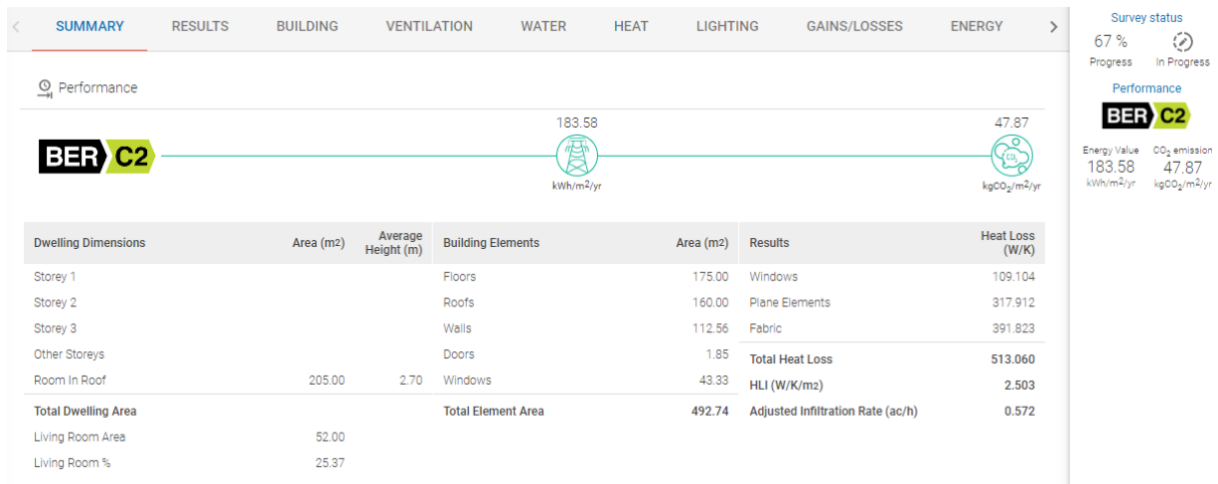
SUMMARY RESULTS BUILDING VENTILATION WATER HEAT LIGHTING GAINS/LOSSES ENERGY

Performance

BER C2

183.58
kWh/m2/yr

47.87
kgCO$_2$/m$^2$/yr

| Dwelling Dimensions | Area (m2) | Average Height (m) |
|---|---|---|
| Storey 1 | | |
| Storey 2 | | |
| Storey 3 | | |
| Other Storeys | | |
| Room In Roof | 205.00 | 2.70 |
| Total Dwelling Area | | |
| Living Room Area | 52.00 | |
| Living Room % | 25.37 | |

| Building Elements | Area (m2) |
|---|---|
| Floors | 175.00 |
| Roofs | 160.00 |
| Walls | 112.56 |
| Doors | 1.85 |
| Windows | 43.33 |
| Total Element Area | 492.74 |

| Results | Heat Loss (W/K) |
|---|---|
| Windows | 109.104 |
| Plane Elements | 317.912 |
| Fabric | 391.823 |
| Total Heat Loss | 513.060 |
| HLI (W/K/m2) | 2.503 |
| Adjusted Infiltration Rate (ac/h) | 0.572 |

Survey status
67 %
Progress
In Progress

Performance
BER C2
Energy Value
183.58
kWh/m2/yr
CO$_2$ emission
47.87
kgCO$_2$/m$^2$/yr